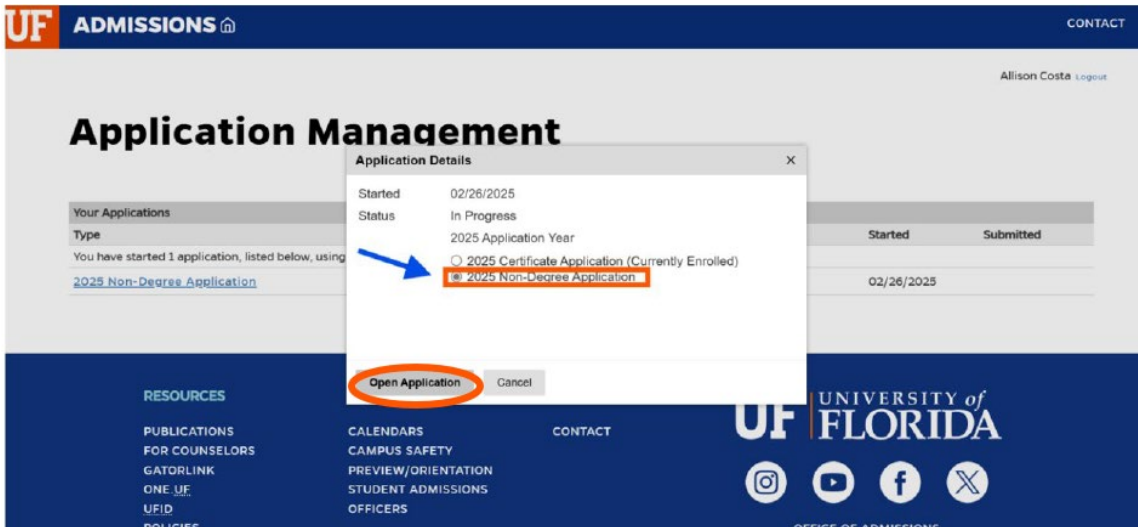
UF ADMISSIONS

CONTACT

Allison Costa Logout

Application Management

Your Applications

| Type | Started | Submitted |
|---|---|---|
| You have started 1 application, listed below, using | | |
| 2025 Non-Degree Application | 02/26/2025 | |

Application Details ×

Started 02/26/2025
Status In Progress
2025 Application Year
○ 2025 Certificate Application (Currently Enrolled)
◉ 2025 Non-Degree Application

Open Application Cancel

RESOURCES

PUBLICATIONS
FOR COUNSELORS
GATORLINK
ONE.UF
UFID
POLICIES

CALENDARS
CAMPUS SAFETY
PREVIEW/ORIENTATION
STUDENT ADMISSIONS
OFFICERS

CONTACT

UF UNIVERSITY of FLORIDA

OFFICE OF ADMISSIONS